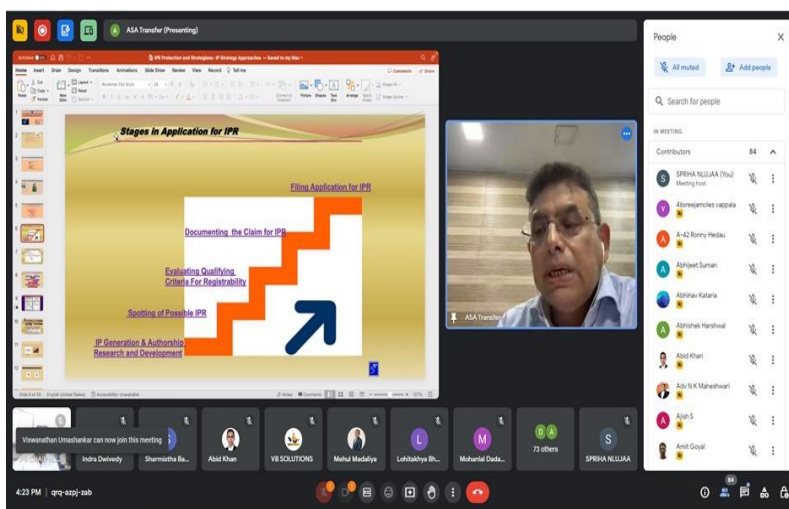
ASA Transfer (Presenting)

IPR Protection and Strategies- IP Strategy Approaches — Saved to my Mac

Home Insert Draw Design Transitions Animations Slide Show Review View Record Tell me

Comments Share

Stages in Application for IPR

Filing Application for IPR

Documenting the Claim for IPR

Evaluating Qualifying Criteria For Registrability

Spotting of Possible IPR

IP Generation & Authorship Research and Development

Slide 9 of 29 English (United States) Accessibility: Unavailable

Notes Comments

ASA Transfer

People

All muted

Add people

Search for people

IN MEETING

Contributors 84

SPRIHA NLUJAA (You) Meeting host

46sreejamoles vappala

A-42 Ronny Hedau

Abhijeet Suman

Abhinav Kataria

Abhishek Harshwal

Abid Khan

Adv N K Maheshwari

Ajish S

Amit Goyal

Viswanathan Umashankar can now join this meeting

Indra Dwivedy

Sharmistha Ba...

Abid Khan

VB SOLUTIONS

Mehul Madaliya

Lohitakhya Bh...

Mohanlal Dada...

73 others

SPRIHA NLUJAA

4:23 PM | qrq-azpj-zab

84